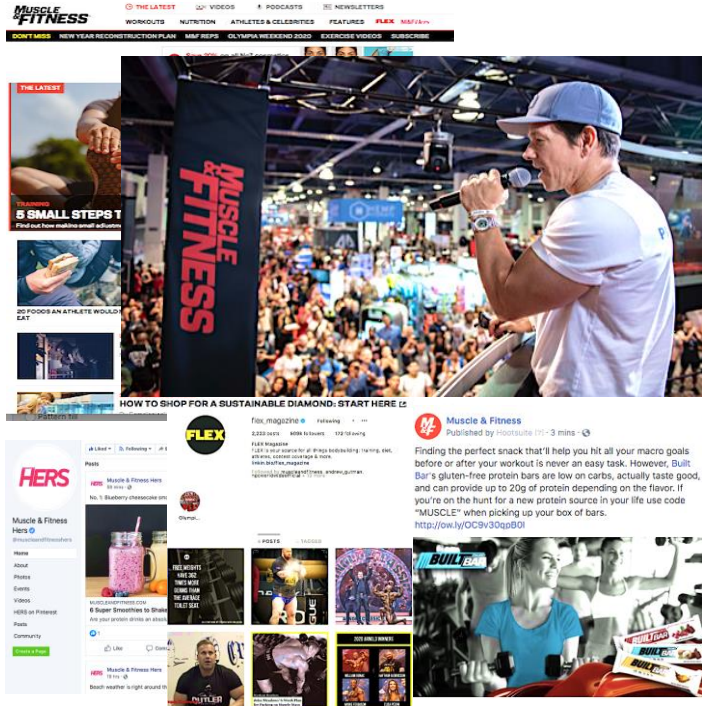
MUSCLE & FITNESS

THE LATEST VIDEOS PODCASTS NEWSLETTERS

WORKOUTS NUTRITION ATHLETES & CELEBRITIES FEATURES FLEX M&F Hers

DON'T MISS NEW YEAR RECONSTRUCTION PLAN M&F REPS OLYMPIA WEEKEND 2020 EXERCISE VIDEOS SUBSCRIBE

THE LATEST

TRAINING

5 SMALL STEPS T

Find out how making small adjustm

20 FOODS AN ATHLETE WOULD N EAT

MUSCLE & FITNESS

HOW TO SHOP FOR A SUSTAINABLE DIAMOND: START HERE

HERS

Muscle & Fitness Hers

@muscleandfitnesshers

Home

About

Photos

Events

Videos

HERS on Pinterest

Posts

Community

Create a Page

Posts

Muscle & Fitness Hers

No. 1: Blueberry cheesecake sm

MUSCLEANDFITNESS.COM

6 Super Smoothies to Shake

Are your protein drinks an absolu

Like Comm

Muscle & Fitness Hers

Beach weather is right around th

FLEX

flex_magazine Following

2,223 posts 409k followers 172 following

FLEX Magazine

POSTS TAGGED

FREE WEIGHTS HAVE 362 TIMES MORE GERMS THAN THE AVERAGE TOILET SEAT.

CUTLER

2020 ARNOLD WINNERS

Muscle & Fitness

Published by Hootsuite [?] · 3 mins ·

Finding the perfect snack that'll help you hit all your macro goals before or after your workout is never an easy task. However, Built Bar's gluten-free protein bars are low on carbs, actually taste good, and can provide up to 20g of protein depending on the flavor. If you're on the hunt for a new protein source in your life use code "MUSCLE" when picking up your box of bars.

http://ow.ly/OC9v30qpB0I

BUILT BAR

BUILT BAR

BUILT